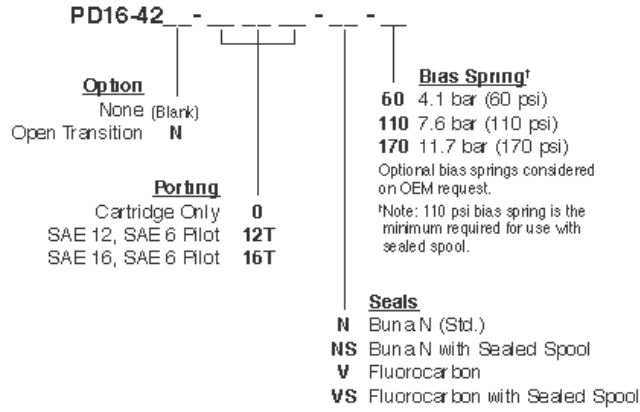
PD16-42__ - __ __ __ - __ __ - __

Option
None (Blank)
Open Transition N

Porting
Cartridge Only 0
SAE 12, SAE 6 Pilot 12T
SAE 16, SAE 6 Pilot 16T

Bias Spring†
60 4.1 bar (60 psi)
110 7.6 bar (110 psi)
170 11.7 bar (170 psi)
Optional bias springs considered on OEM request.
†Note: 110 psi bias spring is the minimum required for use with sealed spool.

Seals
N Buna N (Std.)
NS Buna N with Sealed Spool
V Fluorocarbon
VS Fluorocarbon with Sealed Spool